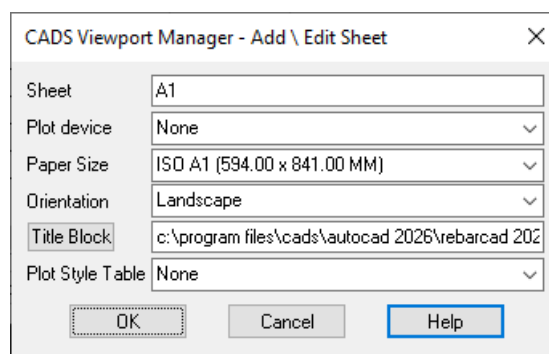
CADS Viewport Manager - Add \ Edit Sheet

Sheet | A1

Plot device | None

Paper Size | ISO A1 (594.00 x 841.00 MM)

Orientation | Landscape

Title Block | c:\program files\cads\autocad 2026\rebarcad 202

Plot Style Table | None

OK
Cancel
Help